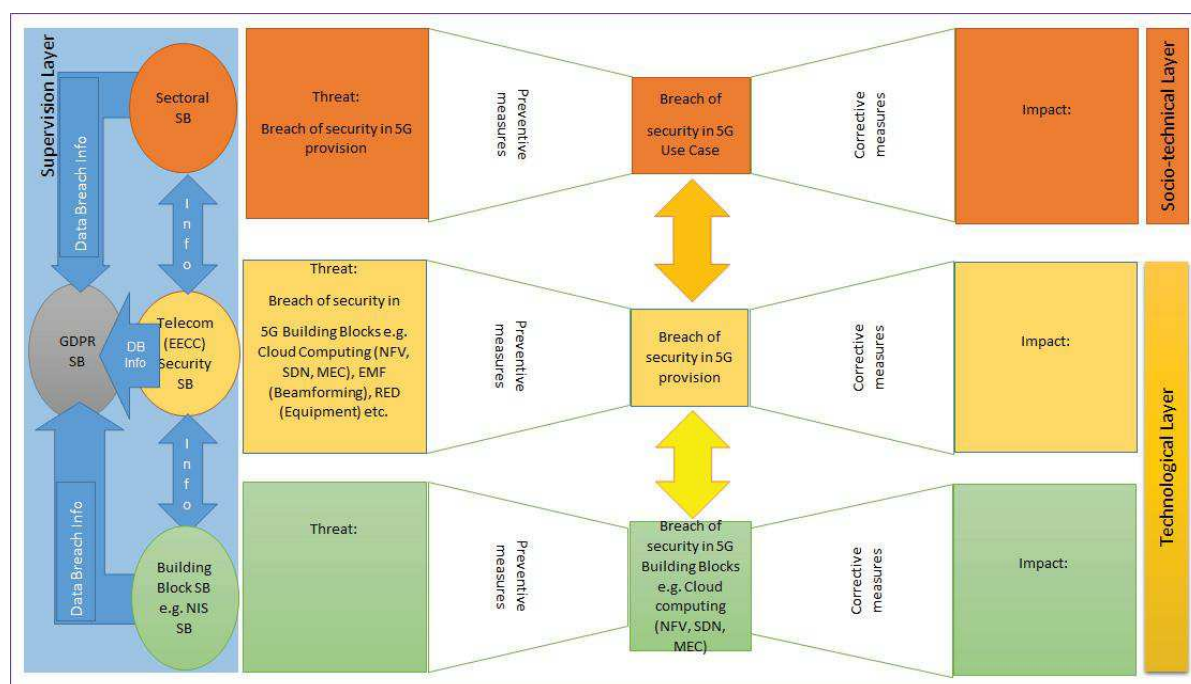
Supervision Layer

Sectoral SB

Data Breach Info

Info

GDPR SB

DB Info

Telecom (EECC) Security SB

Info

Data Breach Info

Building Block SB e.g. NIS SB

Threat:

Breach of security in 5G provision

Preventive measures

Breach of security in 5G Use Case

Corrective measures

Impact:

Socio-technical Layer

Threat:

Breach of security in 5G Building Blocks e.g. Cloud Computing (NFV, SDN, MEC), EMF (Beamforming), RED (Equipment) etc.

Preventive measures

Breach of security in 5G provision

Corrective measures

Impact:

Threat:

Preventive measures

Breach of security in 5G Building Blocks e.g. Cloud computing (NFV, SDN, MEC)

Corrective measures

Impact:

Technological Layer